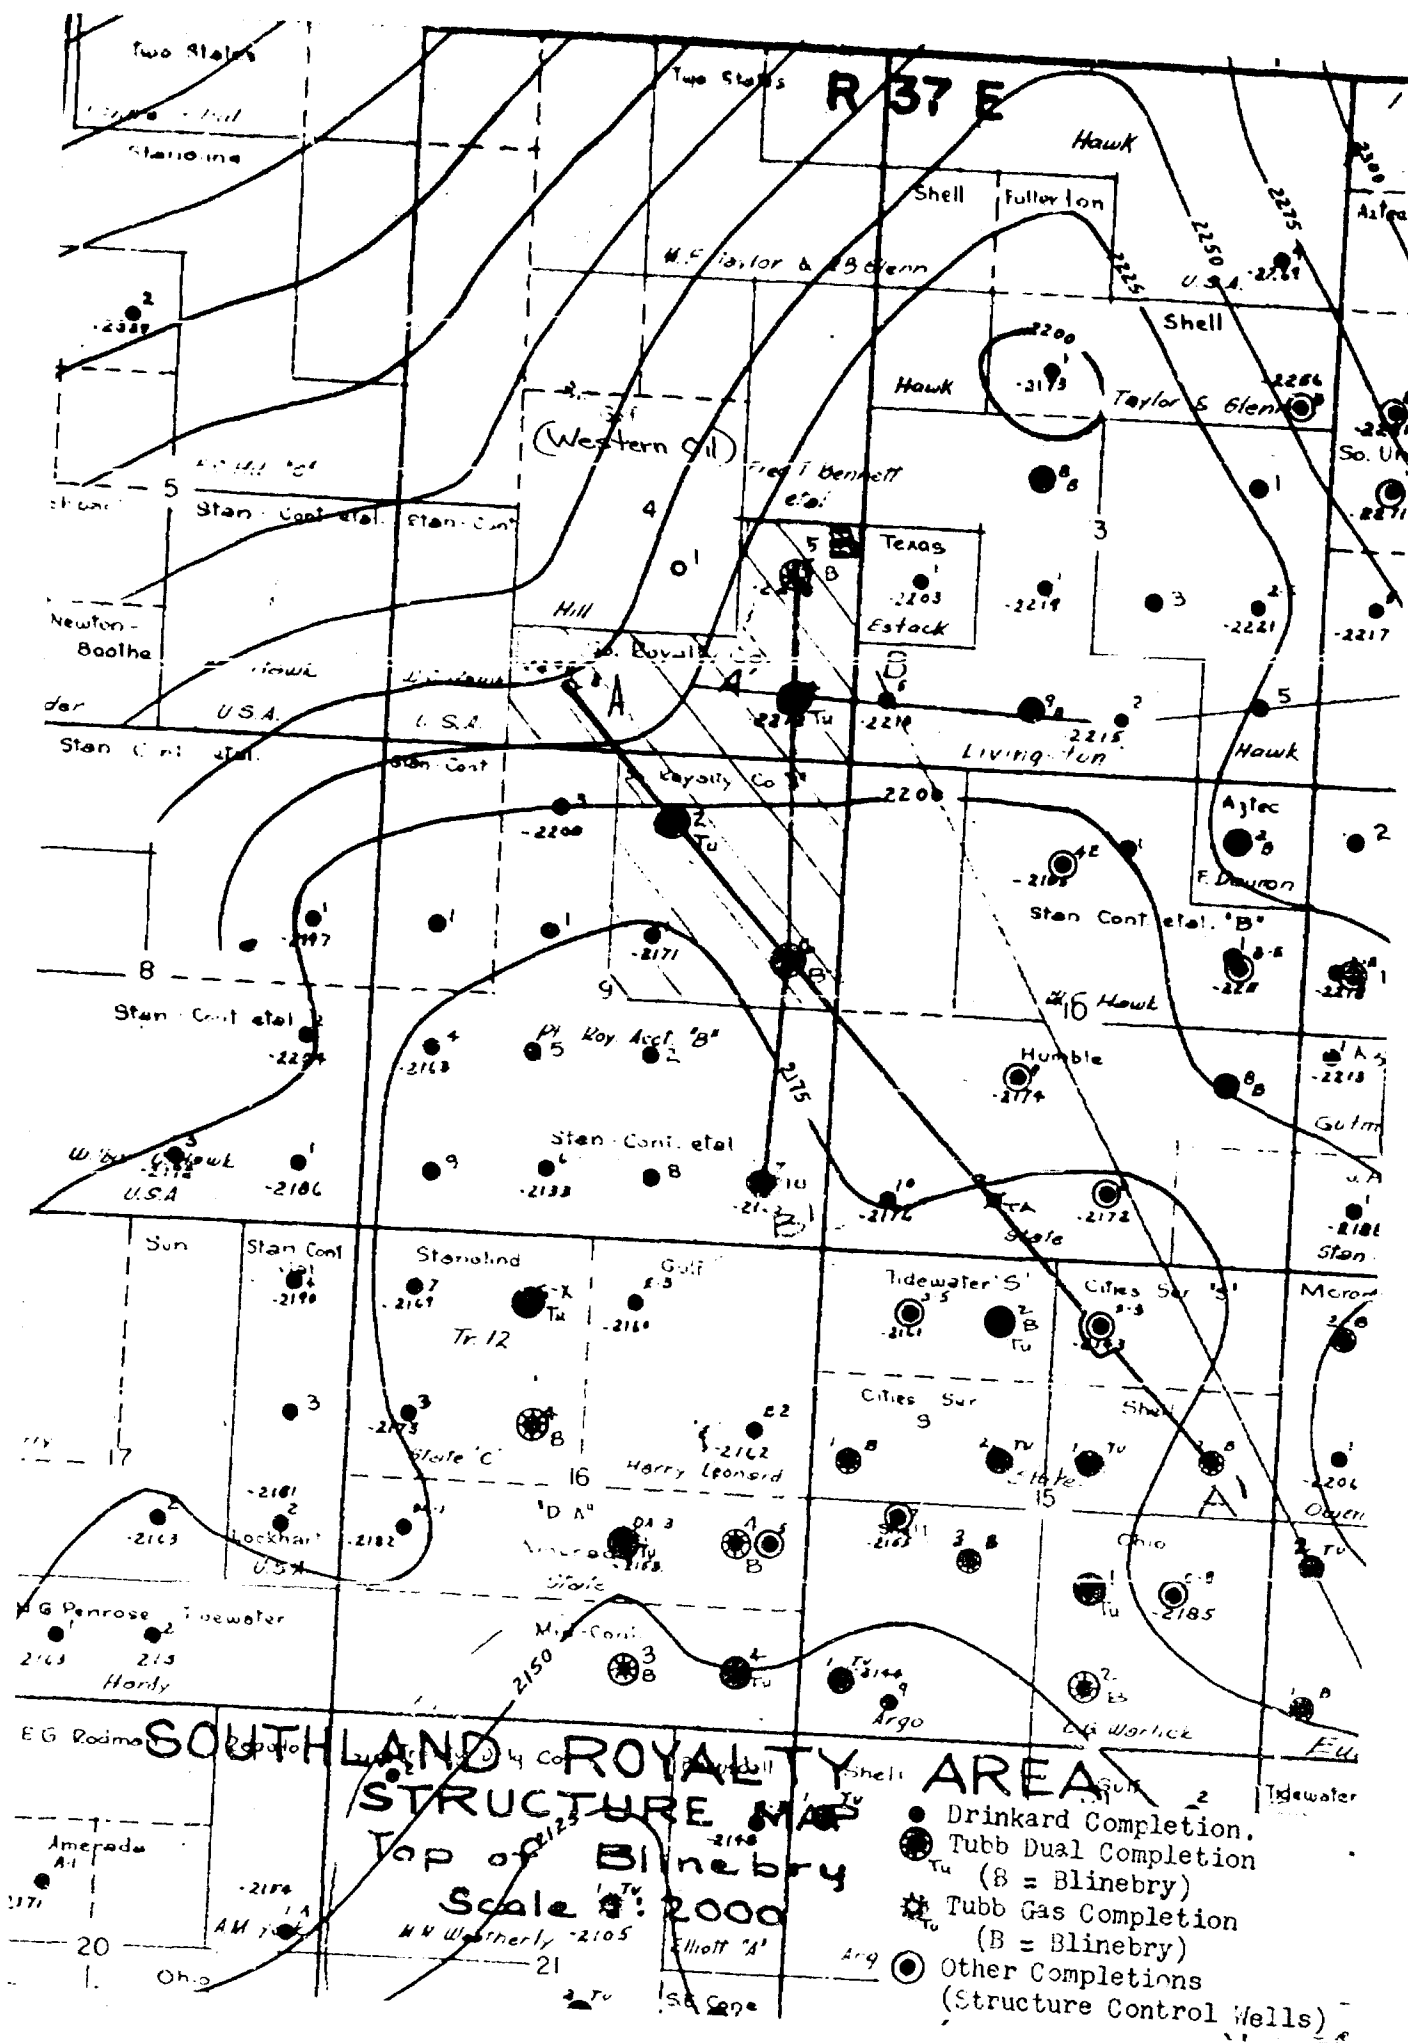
Two States
Stanolind
Two States
R 37 E
Hawk
Shell
Fullerton
U.S.A.
W.F. Taylor & Z.B. Glenn
Shell
Hawk
Taylor & Glenn
So. Un
Aztec
(Western Oil)
Fred T. Bennett et al
4
3
5
Stan Cont etal
Stan Cont
Texas
Estack
Hill
Newton Boothe
Hawk
U.S.A.
U.S.A.
So. Royalty Co
A
A'
B'
Livingston
Hawk
Stan Cont etal
Stan Cont
So. Royalty Co "B"
Aztec
F. Dawson
Stan Cont etal "B"
8
9
16
Hawk
Stan Cont etal
Pt. Roy. Acct "B"
Humble
Stan Cont etal
U.S.A.
B
State
Sun
Stan Cont etal
Stanolind
Gulf
Tidewater 'S'
Cities Ser 'S'
Tr. 12
Cities Ser
Shell
17
State 'C'
16
Harry Leonard
State
15
A
Lockhart
U.S.A.
"D A"
Amerada
State
Ohio
G Penrose
Tidewater
Hardy
Mid-Cont
Argo
Warlick
E G Rodman
SOUTHLAND ROYALTY AREA
STRUCTURE MAP
Top of Blinebry
Scale 1:2000
Shell
Gulf
Tidewater
Amerada
AM
W W Weatherly
Elliott "A"
20
21
Ohio
SE Cone
2150
2125
2175
2200
2225
2250
2275
-2389
-2173
-2219
-2203
-2221
-2217
-2218
-2215
-2200
-2171
-2197
-2163
-2186
-2133
-2174
-2172
-2190
-2169
-2161
-2162
-2181
-2182
-2163
-2185
-2105
● Drinkard Completion.
Tubb Dual Completion
(B = Blinebry)
Tubb Gas Completion
(B = Blinebry)
◉ Other Completions
(Structure Control Wells)